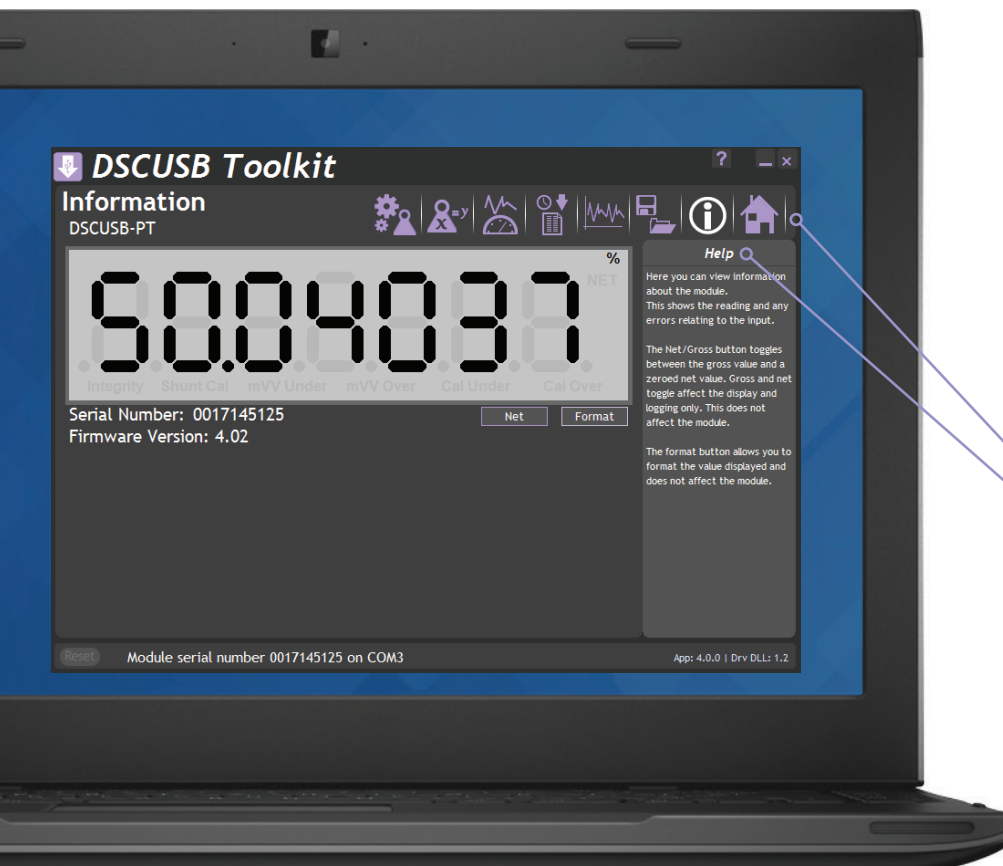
DSCUSB Toolkit

?

Information
DSCUSB-PT

%
NET
50.04037
Integrity Shunt Cal mVV Under mVV Over Cal Under Cal Over

Serial Number: 0017145125
Firmware Version: 4.02

Net Format

Help

Here you can view information about the module.
This shows the reading and any errors relating to the input.

The Net/Gross button toggles between the gross value and a zeroed net value. Gross and net toggle affect the display and logging only. This does not affect the module.

The format button allows you to format the value displayed and does not affect the module.

Reset Module serial number 0017145125 on COM3

App: 4.0.0 | Drv DLL: 1.2